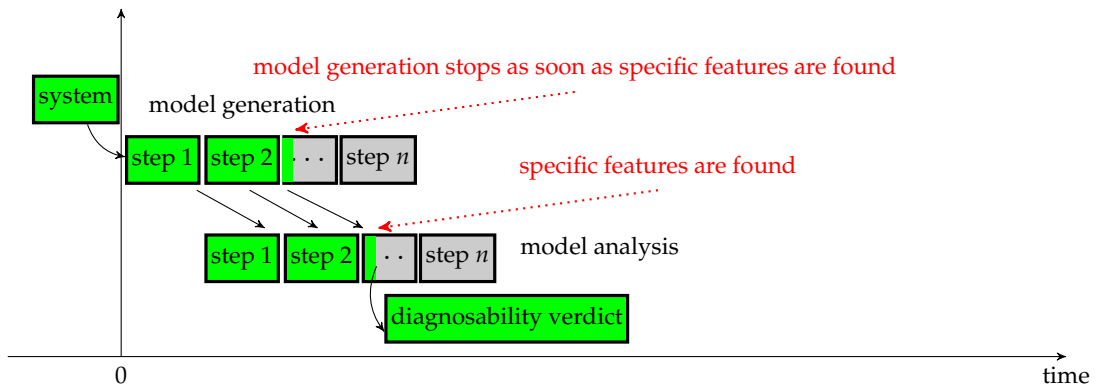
model generation stops as soon as specific features are found

system

model generation

step 1 step 2 ... step $n$

specific features are found

step 1 step 2 .. step $n$ model analysis

diagnosability verdict

0

time